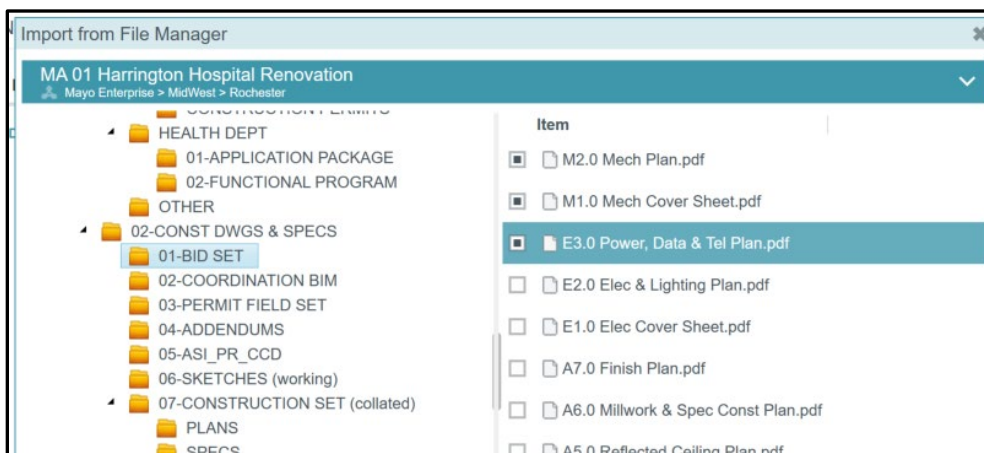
Import from File Manager

MA 01 Harrington Hospital Renovation
Mayo Enterprise > MidWest > Rochester

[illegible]
HEALTH DEPT
01-APPLICATION PACKAGE
02-FUNCTIONAL PROGRAM
OTHER
02-CONST DWGS & SPECS
01-BID SET
02-COORDINATION BIM
03-PERMIT FIELD SET
04-ADDENDUMS
05-ASI_PR_CCD
06-SKETCHES (working)
07-CONSTRUCTION SET (collated)
PLANS
SPECS

Item
M2.0 Mech Plan.pdf
M1.0 Mech Cover Sheet.pdf
E3.0 Power, Data & Tel Plan.pdf
E2.0 Elec & Lighting Plan.pdf
E1.0 Elec Cover Sheet.pdf
A7.0 Finish Plan.pdf
A6.0 Millwork & Spec Const Plan.pdf
A5.0 Reflected Ceiling Plan.pdf